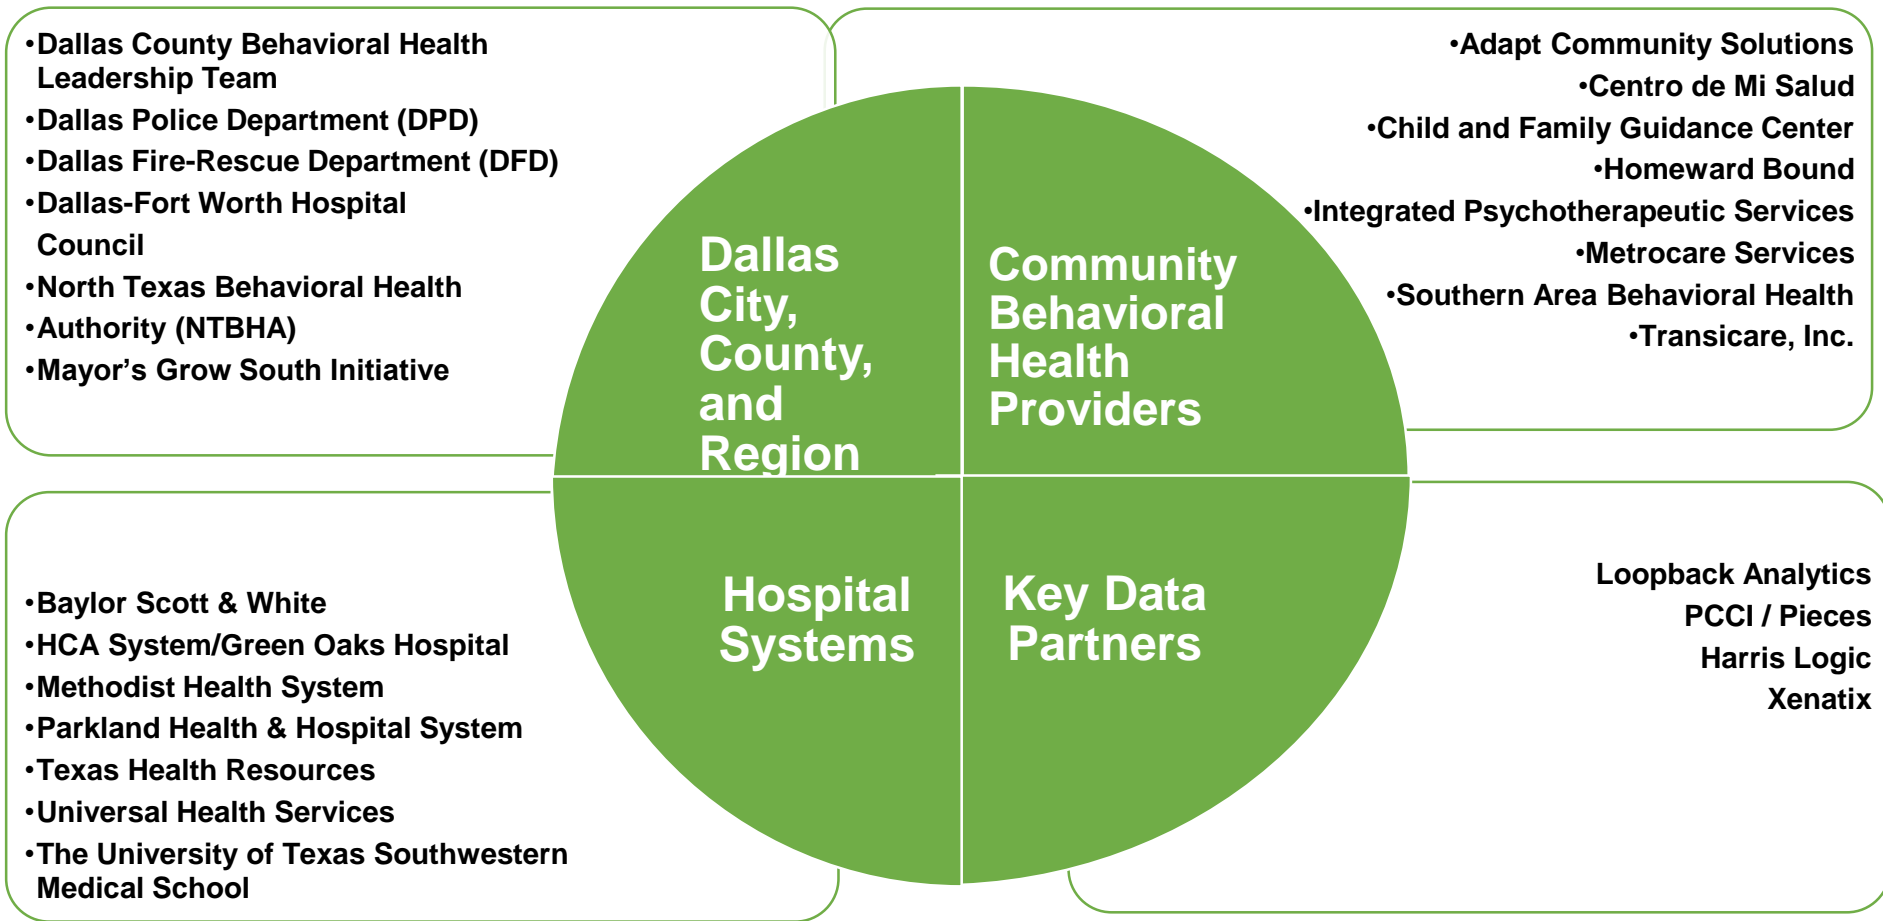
•Dallas County Behavioral Health Leadership Team
•Dallas Police Department (DPD)
•Dallas Fire-Rescue Department (DFD)
•Dallas-Fort Worth Hospital Council
•North Texas Behavioral Health
•Authority (NTBHA)
•Mayor’s Grow South Initiative

Dallas City, County, and Region

Community Behavioral Health Providers

•Adapt Community Solutions
•Centro de Mi Salud
•Child and Family Guidance Center
•Homeward Bound
•Integrated Psychotherapeutic Services
•Metrocare Services
•Southern Area Behavioral Health
•Transicare, Inc.

•Baylor Scott & White
•HCA System/Green Oaks Hospital
•Methodist Health System
•Parkland Health & Hospital System
•Texas Health Resources
•Universal Health Services
•The University of Texas Southwestern Medical School

Hospital Systems

Key Data Partners

Loopback Analytics
PCCI / Pieces
Harris Logic
Xenatix